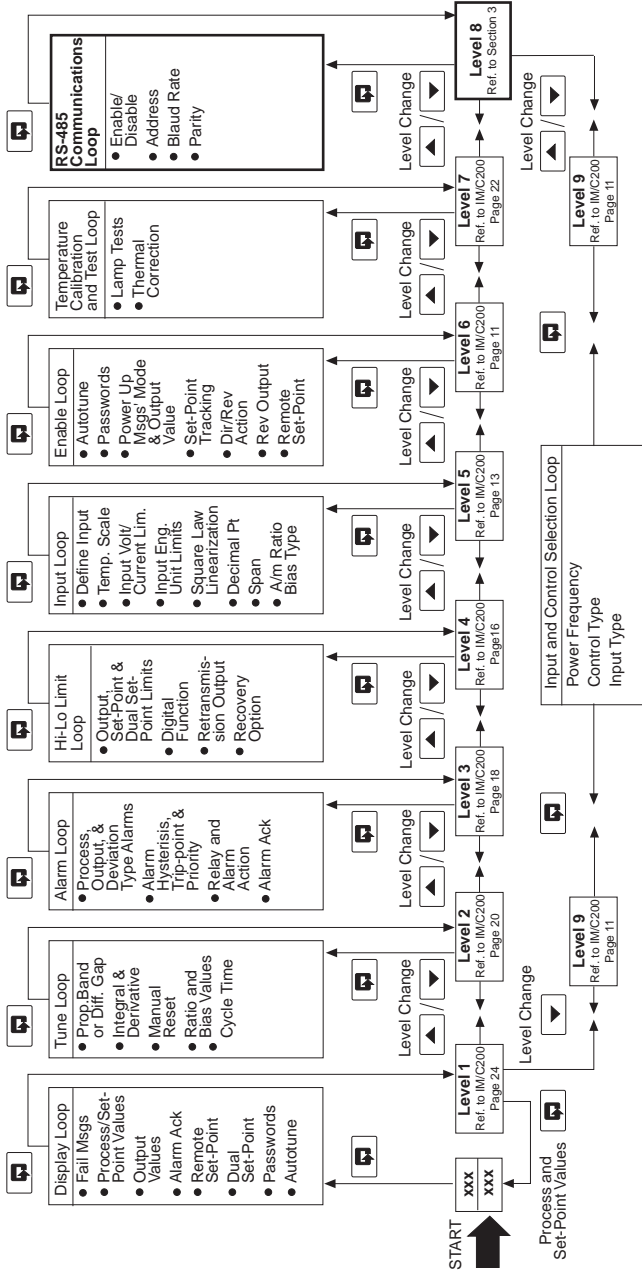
START

xxx
xxx

Process and Set-Point Values

Display Loop
• Fail Msgs
• Process/Set-Point Values
• Output Values
• Alarm Ack
• Remote Set-Point
• Dual Set-Point
• Passwords
• Autotune

Level 1
Ref. to IM/C200
Page 24

Tune Loop
• Prop.Band or Diff. Gap
• Integral & Derivative
• Manual Reset
• Ratio and Bias Values
• Cycle Time

Level Change

Level 2
Ref. to IM/C200
Page 20

Alarm Loop
• Process, Output, & Deviation Type Alarms
• Alarm Hysterisis, Trip-point & Priority
• Relay and Alarm Action
• Alarm Ack

Level Change

Level 3
Ref. to IM/C200
Page 18

Hi-Lo Limit Loop
• Output, Set-Point & Dual Set-Point Limits
• Digital Function
• Retransmission Output
• Recovery Option

Level Change

Level 4
Ref. to IM/C200
Page16

Input Loop
• Define Input
• Temp. Scale
• Input Volt/ Current Lim.
• Input Eng. Unit Limits
• Square Law Linearization
• Decimal Pt
• Span
• A/m Ratio Bias Type

Level Change

Level 5
Ref. to IM/C200
Page 13

Enable Loop
• Autotune
• Passwords
• Power Up Msgs' Mode & Output Value
• Set-Point Tracking
• Dir/Rev Action
• Rev Output
• Remote Set-Point

Level Change

Level 6
Ref. to IM/C200
Page 11

Temperature Calibration and Test Loop
• Lamp Tests
• Thermal Correction

Level Change

Level 7
Ref. to IM/C200
Page 22

RS-485 Communications Loop
• Enable/ Disable
• Address
• Blaud Rate
• Parity

Level Change

Level 8
Ref. to Section 3

Level Change

Level 9
Ref. to IM/C200
Page 11

Level Change

Level 9
Ref. to IM/C200
Page 11

Input and Control Selection Loop
Power Frequency
Control Type
Input Type